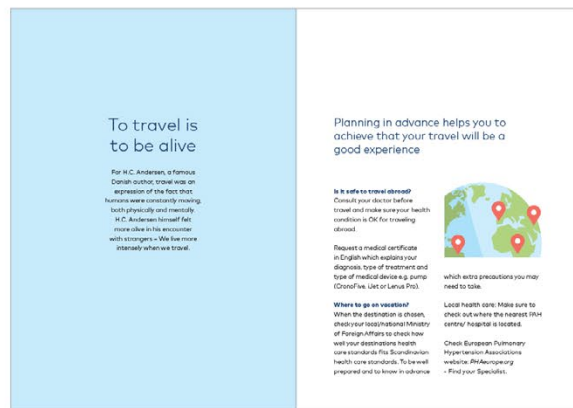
To travel is to be alive

For H.C. Andersen, a famous Danish author, travel was an expression of the fact that humans were constantly moving, both physically and mentally. H.C. Andersen himself felt more alive in his encounter with strangers – We live more intensely when we travel.

Planning in advance helps you to achieve that your travel will be a good experience

Is it safe to travel abroad?
Consult your doctor before travel and make sure your health condition is OK for traveling abroad.

Request a medical certificate in English which explains your diagnosis, type of treatment and type of medical device e.g. pump (CronoFive, iJet or Lenus Pro), which extra precautions you may need to take.

Where to go on vacation?
When the destination is chosen, check your local/national Ministry of Foreign Affairs to check how well your destinations health care standards fits Scandinavian health care standards. To be well prepared and to know in advance

Local health care: Make sure to check out where the nearest PAH centre/ hospital is located.

Check European Pulmonary Hypertension Associations website: PHAEurope.org – Find your Specialist.